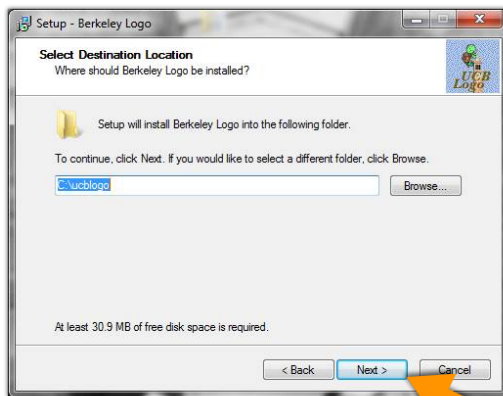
Setup - Berkeley Logo

Select Destination Location
Where should Berkeley Logo be installed?

UCB Logo

Setup will install Berkeley Logo into the following folder.

To continue, click Next. If you would like to select a different folder, click Browse.

C:\ucblogo

Browse...

At least 30.9 MB of free disk space is required.

< Back

Next >

Cancel